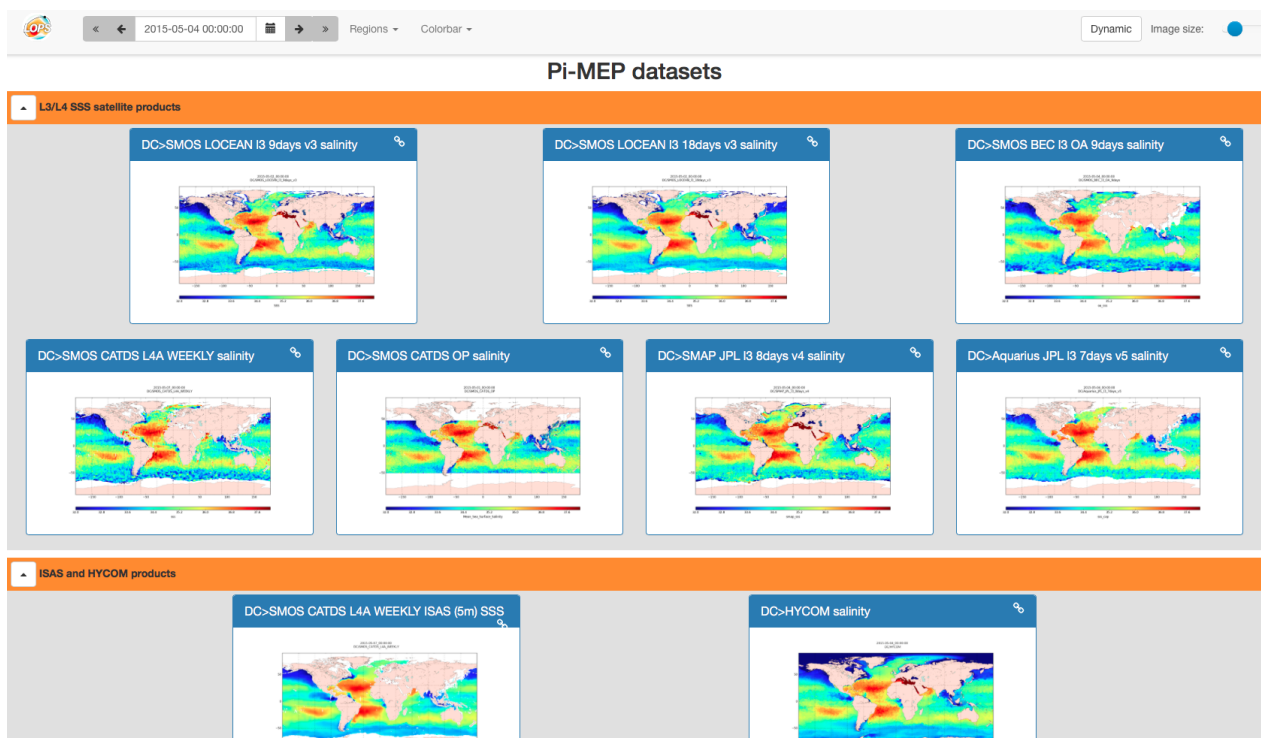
« ← 2015-05-04 00:00:00 → » Regions ▾ Colorbar ▾

Dynamic Image size:

Pi-MEP datasets

L3/L4 SSS satellite products

DC>SMOS LOCEAN l3 9days v3 salinity

DC>SMOS LOCEAN l3 18days v3 salinity

DC>SMOS BEC l3 OA 9days salinity

DC>SMOS CATDS L4A WEEKLY salinity

DC>SMOS CATDS OP salinity

DC>SMAP JPL l3 8days v4 salinity

DC>Aquarius JPL l3 7days v5 salinity

ISAS and HYCOM products

DC>SMOS CATDS L4A WEEKLY ISAS (5m) SSS

DC>HYCOM salinity